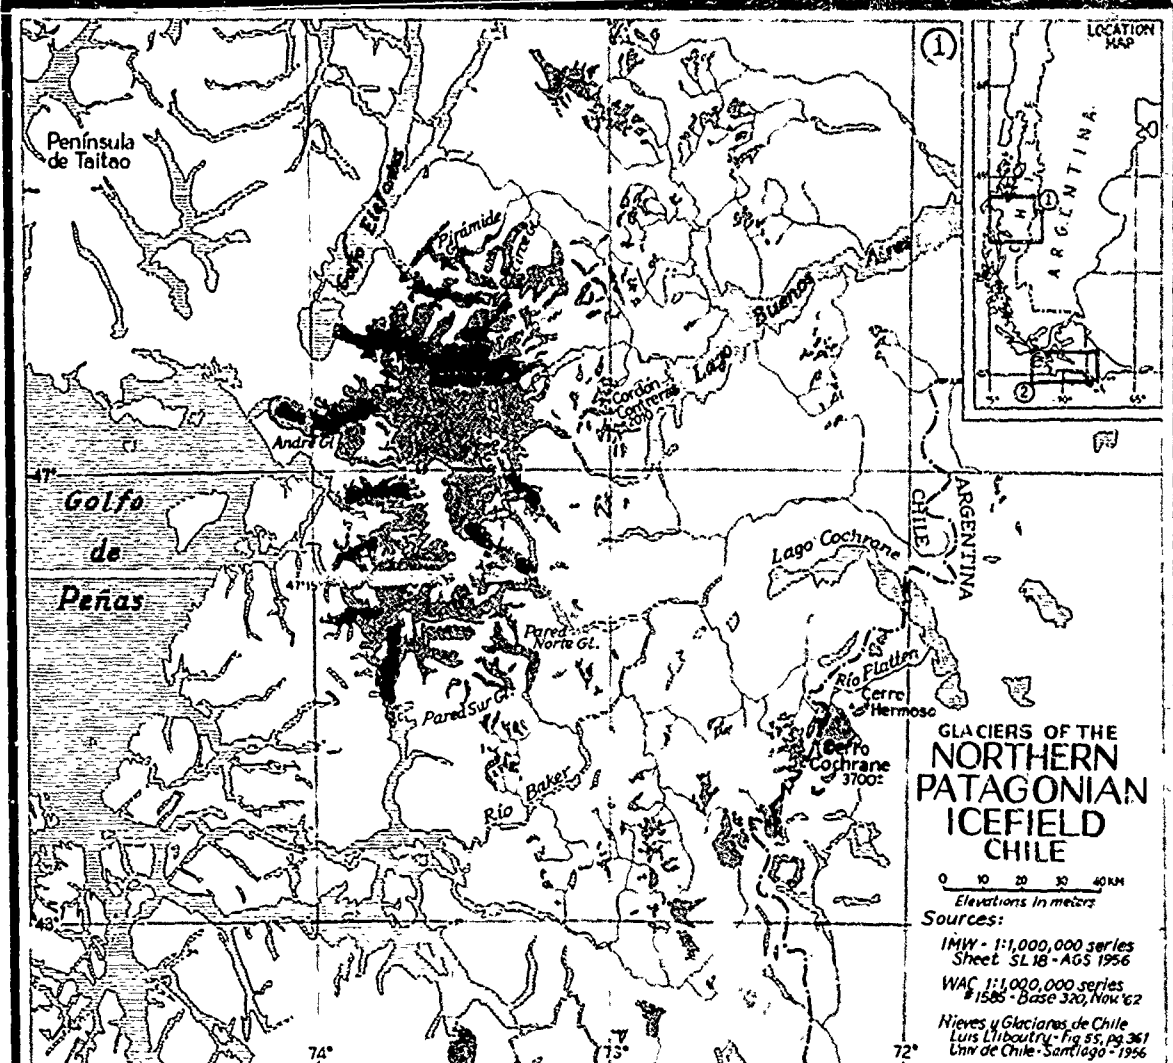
①

LOCATION MAP

CHILE
ARGENTINA
①
②

Península de Taitao

Golfo Elefantes

Pirámide

Lago Buenos Aires

Cordon Contreras

Andre Gl.

47°

Golfo de Peñas

47°15'

CHILE
ARGENTINA

Lago Cochrane

Pared Norte Gl.

Pared Sur Gl.

Río Flatten

Cerro Hermoso

Cerro Cochrane 3700±

Río Baker

GLACIERS OF THE NORTHERN PATAGONIAN ICEFIELD CHILE

0 10 20 30 40 KM
Elevations in meters

Sources:
IMW - 1:1,000,000 series Sheet SL 18 - AGS 1956
WAC 1:1,000,000 series #1585 - Base 320, Nov. '62
Nieves y Glaciares de Chile Luis Lliboutry - Fig 55, pg. 361 Univ de Chile - Santiago - 1956

74°
73°
72°